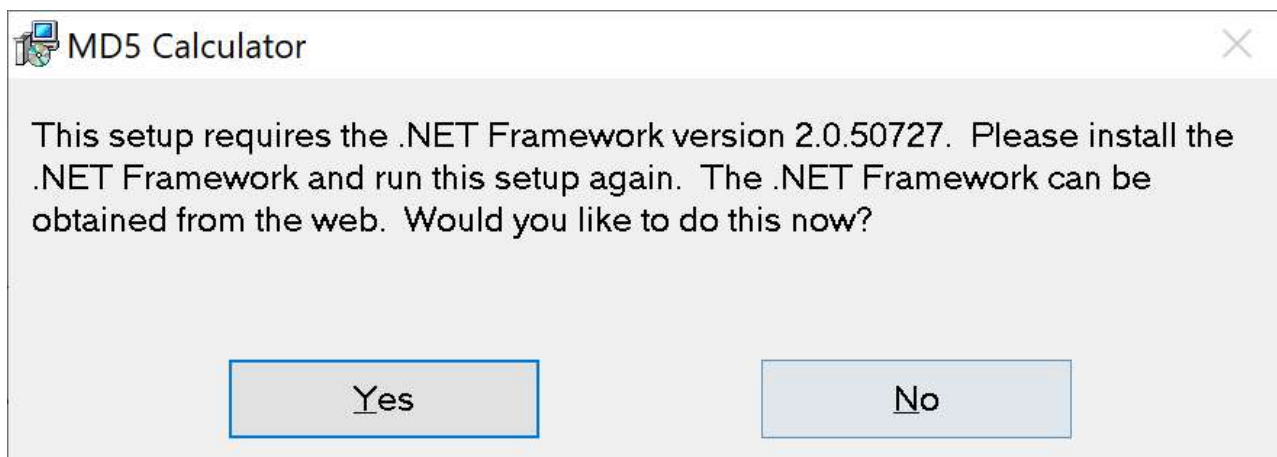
MD5 Calculator

This setup requires the .NET Framework version 2.0.50727. Please install the .NET Framework and run this setup again. The .NET Framework can be obtained from the web. Would you like to do this now?

Yes

No